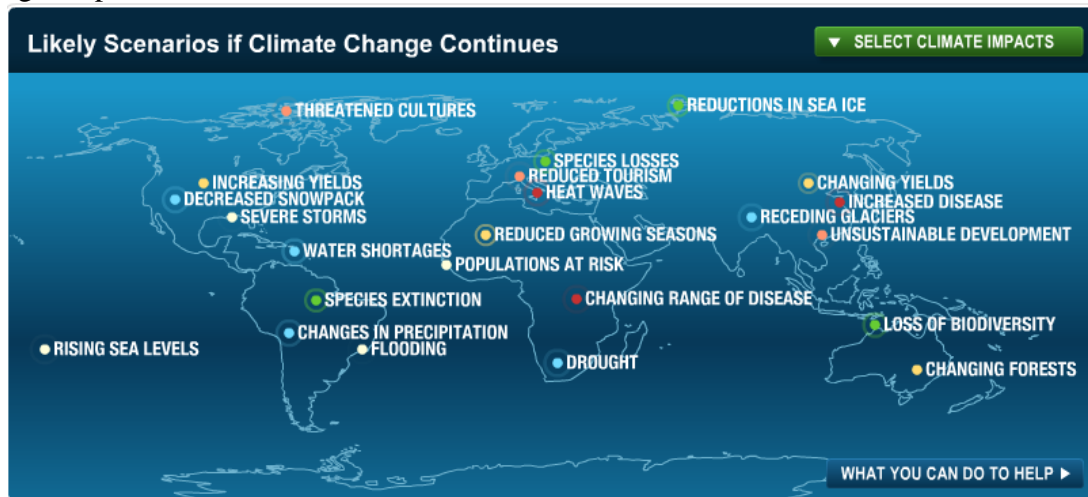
Likely Scenarios if Climate Change Continues

▼ SELECT CLIMATE IMPACTS

THREATENED CULTURES

REDUCTIONS IN SEA ICE

SPECIES LOSSES

REDUCED TOURISM

HEAT WAVES

INCREASING YIELDS

DECREASED SNOWPACK

SEVERE STORMS

CHANGING YIELDS

INCREASED DISEASE

RECEDING GLACIERS

UNSUSTAINABLE DEVELOPMENT

REDUCED GROWING SEASONS

WATER SHORTAGES

POPULATIONS AT RISK

SPECIES EXTINCTION

CHANGING RANGE OF DISEASE

LOSS OF BIODIVERSITY

CHANGES IN PRECIPITATION

RISING SEA LEVELS

FLOODING

DROUGHT

CHANGING FORESTS

WHAT YOU CAN DO TO HELP ▶